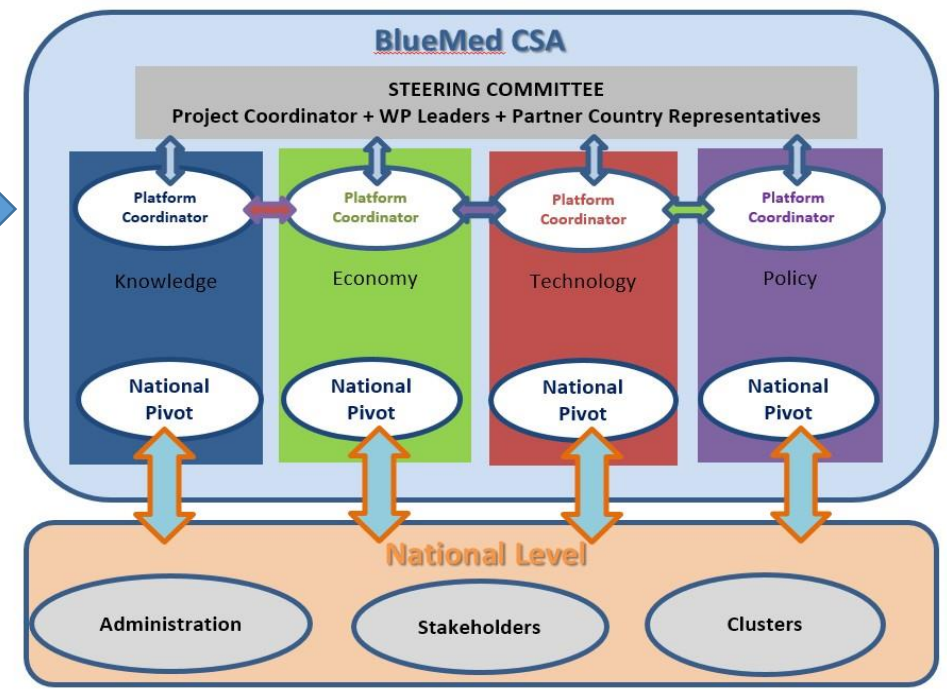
BlueMed CSA

STEERING COMMITTEE
Project Coordinator + WP Leaders + Partner Country Representatives

Platform Coordinator

Knowledge

National Pivot

Platform Coordinator

Economy

National Pivot

Platform Coordinator

Technology

National Pivot

Platform Coordinator

Policy

National Pivot

National Level

Administration

Stakeholders

Clusters